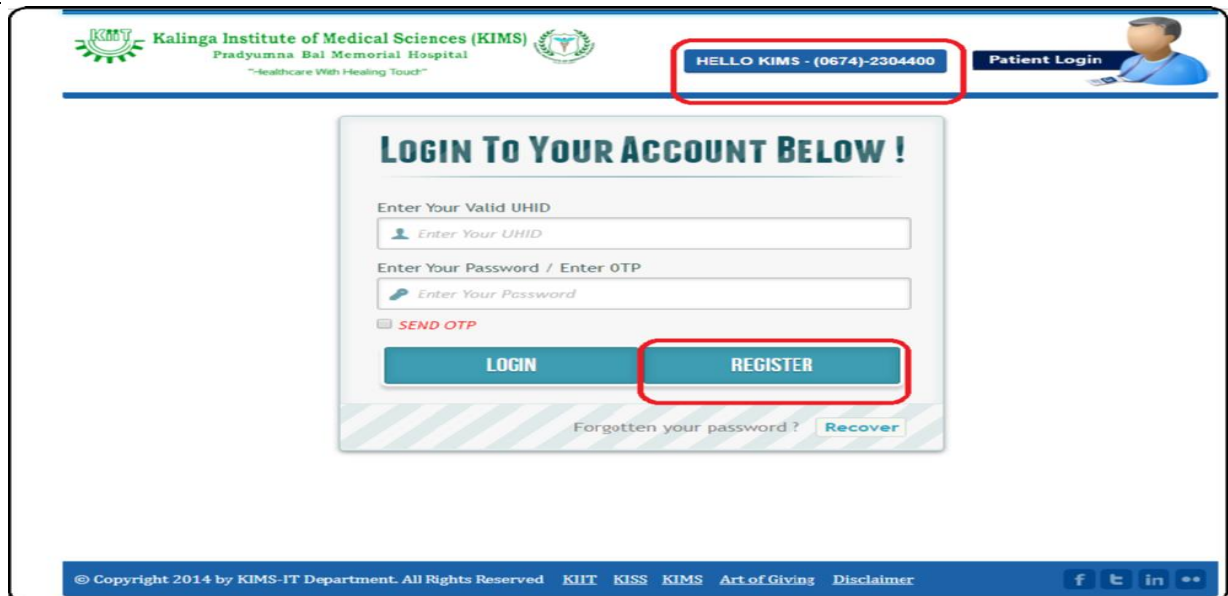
KIIT Kalinga Institute of Medical Sciences (KIMS)
Pradyumna Bal Memorial Hospital
"Healthcare With Healing Touch"

HELLO KIMS - (0674)-2304400

Patient Login

LOGIN TO YOUR ACCOUNT BELOW !

Enter Your Valid UHID

Enter Your UHID

Enter Your Password / Enter OTP

Enter Your Password

SEND OTP

LOGIN

REGISTER

Forgotten your password ? Recover

© Copyright 2014 by KIMS-IT Department. All Rights Reserved KIIT KISS KIMS Art of Giving Disclaimer